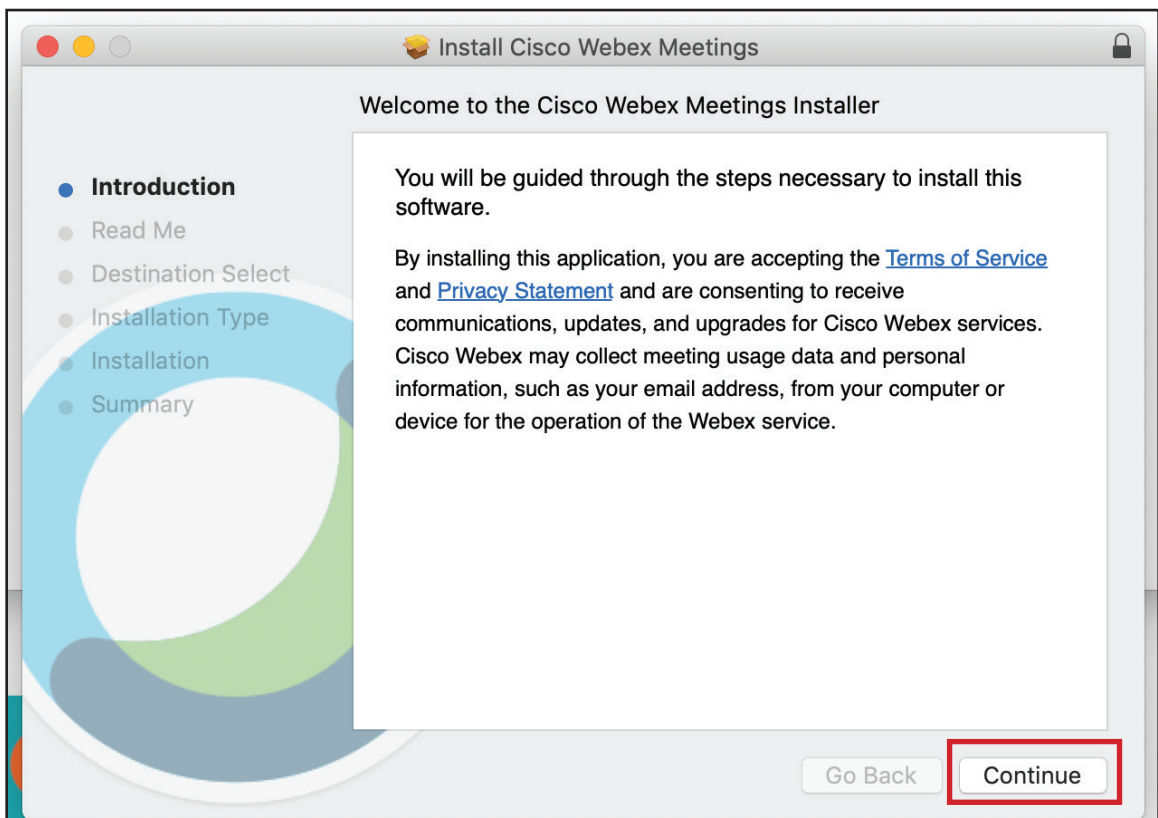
Install Cisco Webex Meetings

Welcome to the Cisco Webex Meetings Installer

Introduction
Read Me
Destination Select
Installation Type
Installation
Summary

You will be guided through the steps necessary to install this software.

By installing this application, you are accepting the Terms of Service and Privacy Statement and are consenting to receive communications, updates, and upgrades for Cisco Webex services. Cisco Webex may collect meeting usage data and personal information, such as your email address, from your computer or device for the operation of the Webex service.

Go Back
Continue